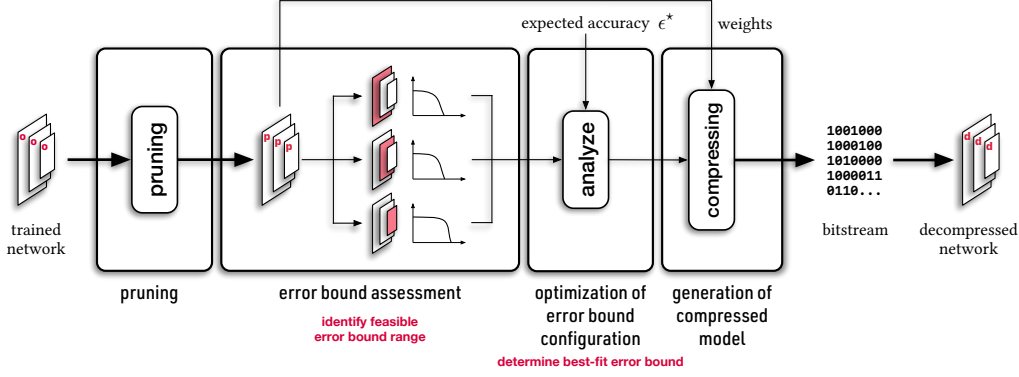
expected accuracy $\epsilon^{\star}$

weights

o o o

trained network

pruning

p p p

analyze

compressing

1001000
1000100
1010000
1000011
0110...

bitstream

d d d

decompressed network

pruning

error bound assessment

identify feasible error bound range

optimization of error bound configuration

determine best-fit error bound

generation of compressed model